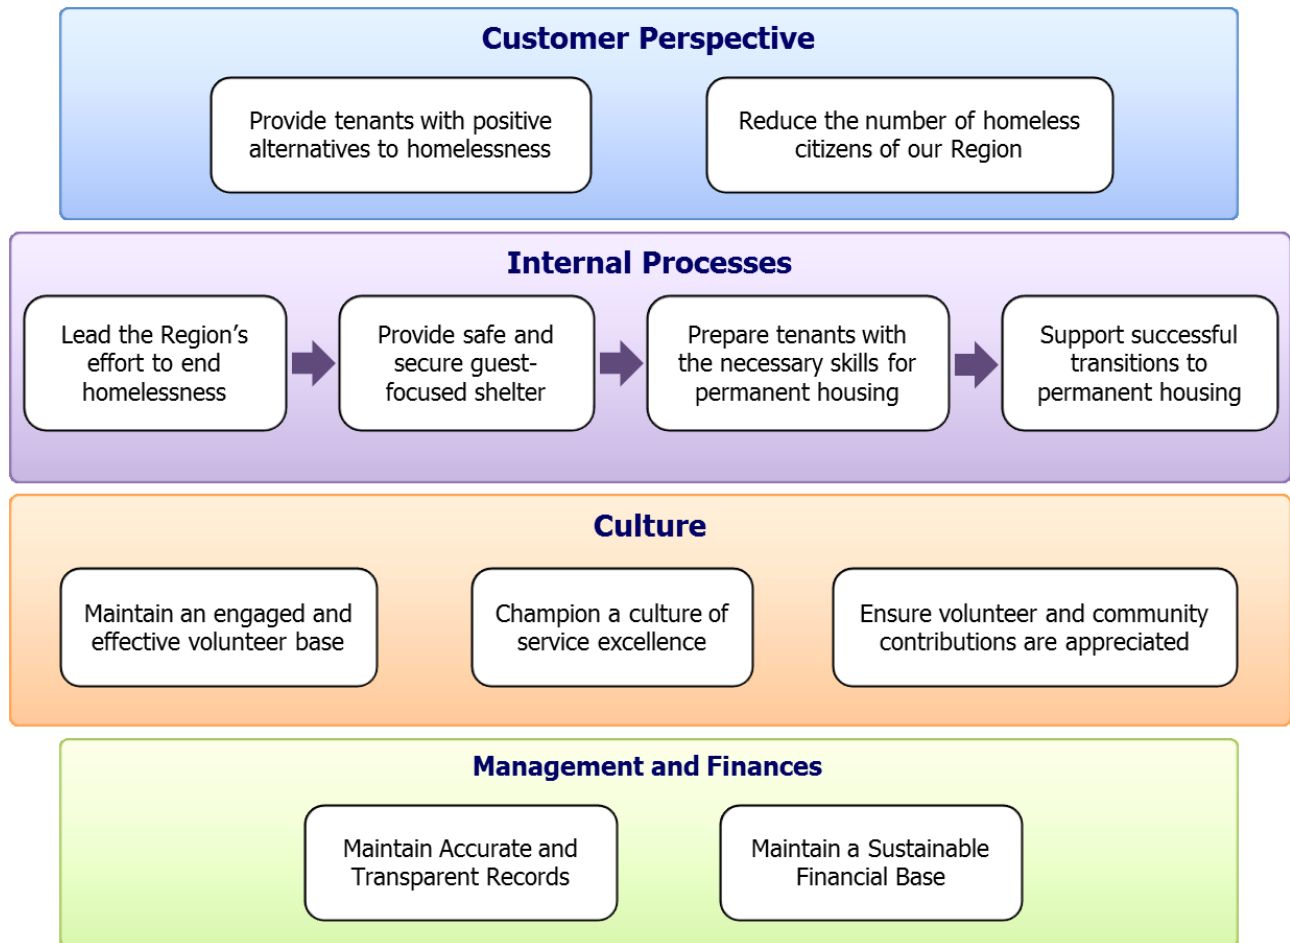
Customer Perspective

Provide tenants with positive alternatives to homelessness

Reduce the number of homeless citizens of our Region

Internal Processes

Lead the Region's effort to end homelessness

Provide safe and secure guest-focused shelter

Prepare tenants with the necessary skills for permanent housing

Support successful transitions to permanent housing

Culture

Maintain an engaged and effective volunteer base

Champion a culture of service excellence

Ensure volunteer and community contributions are appreciated

Management and Finances

Maintain Accurate and Transparent Records

Maintain a Sustainable Financial Base